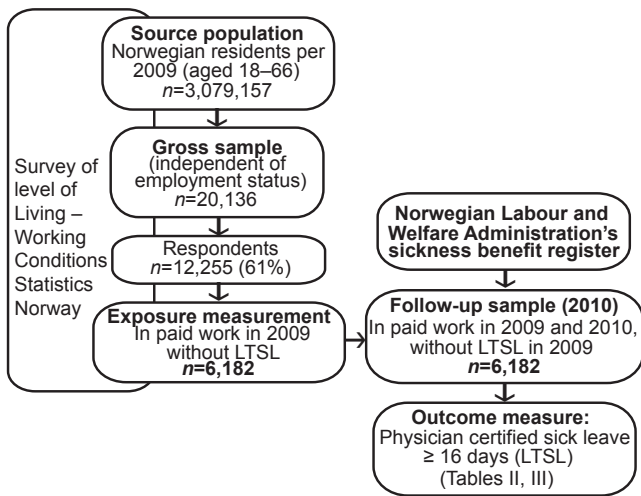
Source population
Norwegian residents per 2009 (aged 18–66)
$n$=3,079,157

Gross sample
(independent of employment status)
$n$=20,136

Respondents
$n$=12,255 (61%)

Exposure measurement
In paid work in 2009 without LTSL
$n$=6,182

Survey of level of Living – Working Conditions Statistics Norway

Norwegian Labour and Welfare Administration's sickness benefit register

Follow-up sample (2010)
In paid work in 2009 and 2010, without LTSL in 2009
$n$=6,182

Outcome measure:
Physician certified sick leave ≥ 16 days (LTSL)
(Tables II, III)